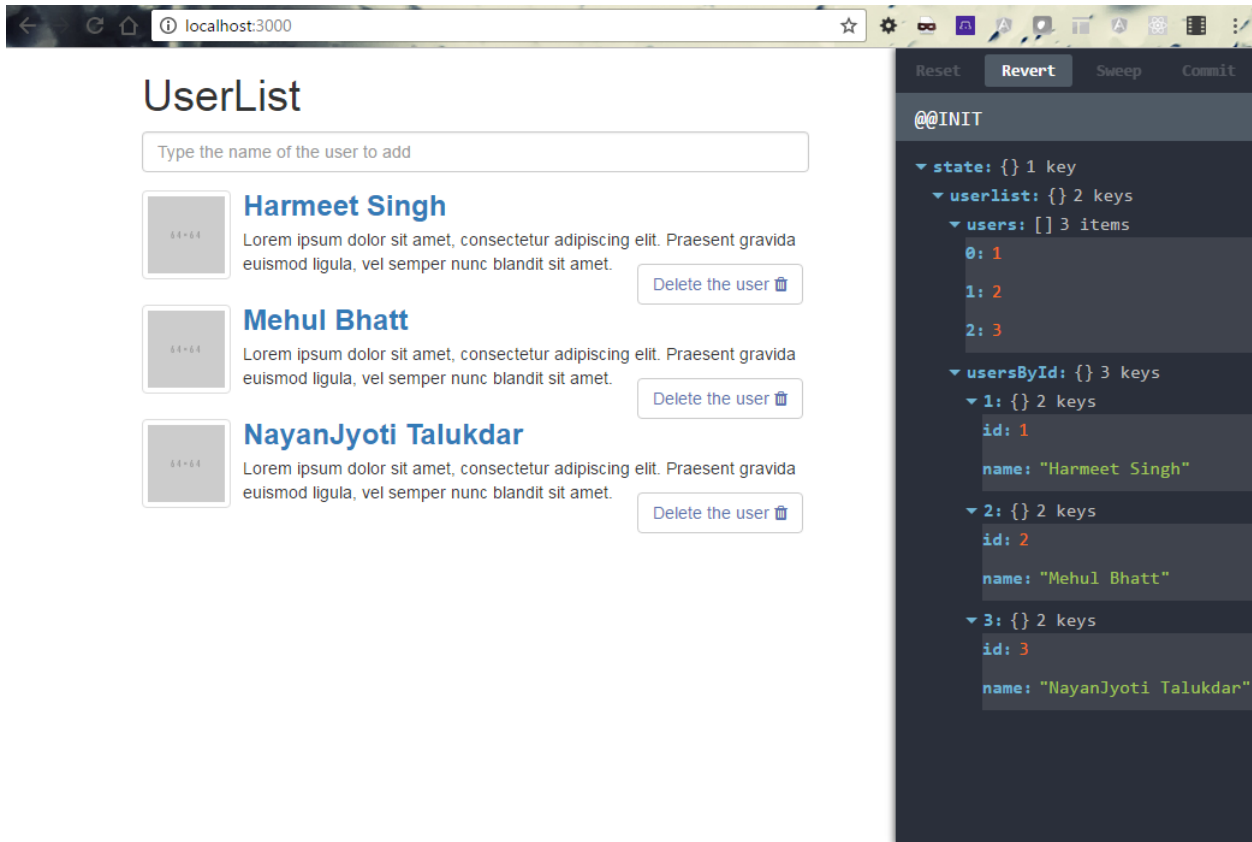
localhost:3000

UserList

Type the name of the user to add

64×64

Harmeet Singh

Lorem ipsum dolor sit amet, consectetur adipiscing elit. Praesent gravida euismod ligula, vel semper nunc blandit sit amet.

Delete the user

64×64

Mehul Bhatt

Lorem ipsum dolor sit amet, consectetur adipiscing elit. Praesent gravida euismod ligula, vel semper nunc blandit sit amet.

Delete the user

64×64

NayanJyoti Talukdar

Lorem ipsum dolor sit amet, consectetur adipiscing elit. Praesent gravida euismod ligula, vel semper nunc blandit sit amet.

Delete the user

Reset Revert Sweep Commit

@@INIT

state: {} 1 key
userlist: {} 2 keys
users: [] 3 items
0: 1
1: 2
2: 3
usersById: {} 3 keys
1: {} 2 keys
id: 1
name: "Harmeet Singh"
2: {} 2 keys
id: 2
name: "Mehul Bhatt"
3: {} 2 keys
id: 3
name: "NayanJyoti Talukdar"